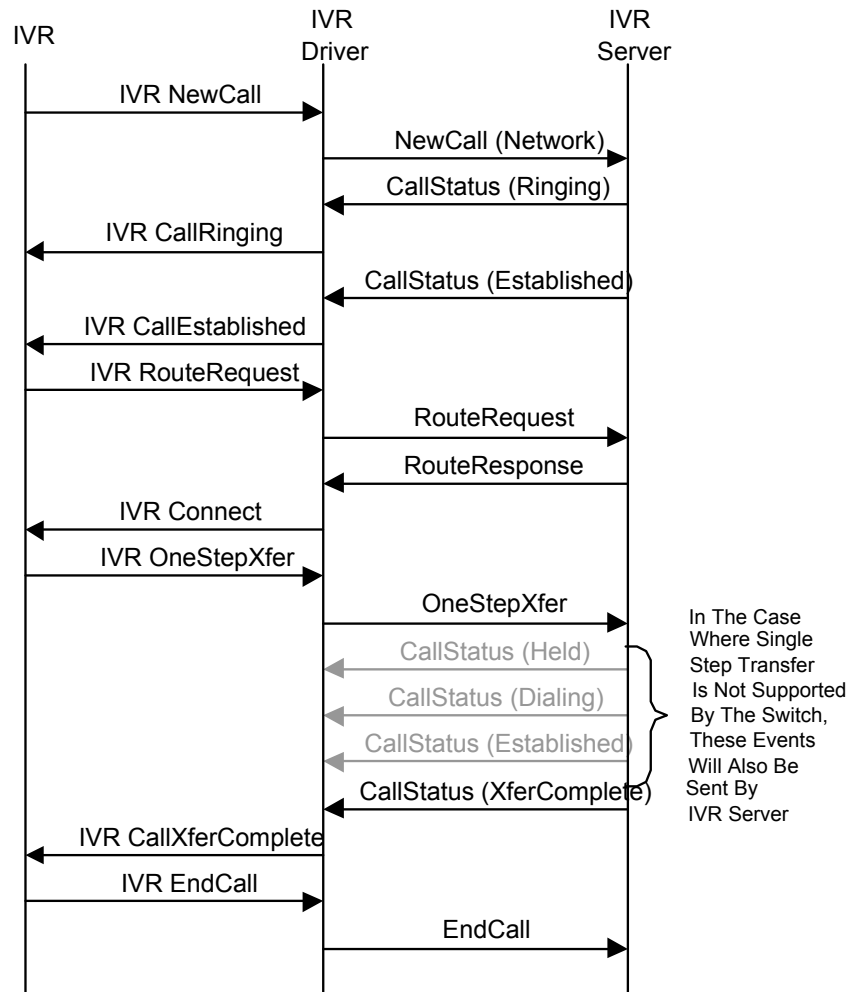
IVR

IVR Driver

IVR Server

IVR NewCall

NewCall (Network)

CallStatus (Ringing)

IVR CallRinging

CallStatus (Established)

IVR CallEstablished

IVR RouteRequest

RouteRequest

RouteResponse

IVR Connect

IVR OneStepXfer

OneStepXfer

CallStatus (Held)

CallStatus (Dialing)

CallStatus (Established)

CallStatus (XferComplete)

In The Case Where Single Step Transfer Is Not Supported By The Switch, These Events Will Also Be Sent By IVR Server

IVR CallXferComplete

IVR EndCall

EndCall